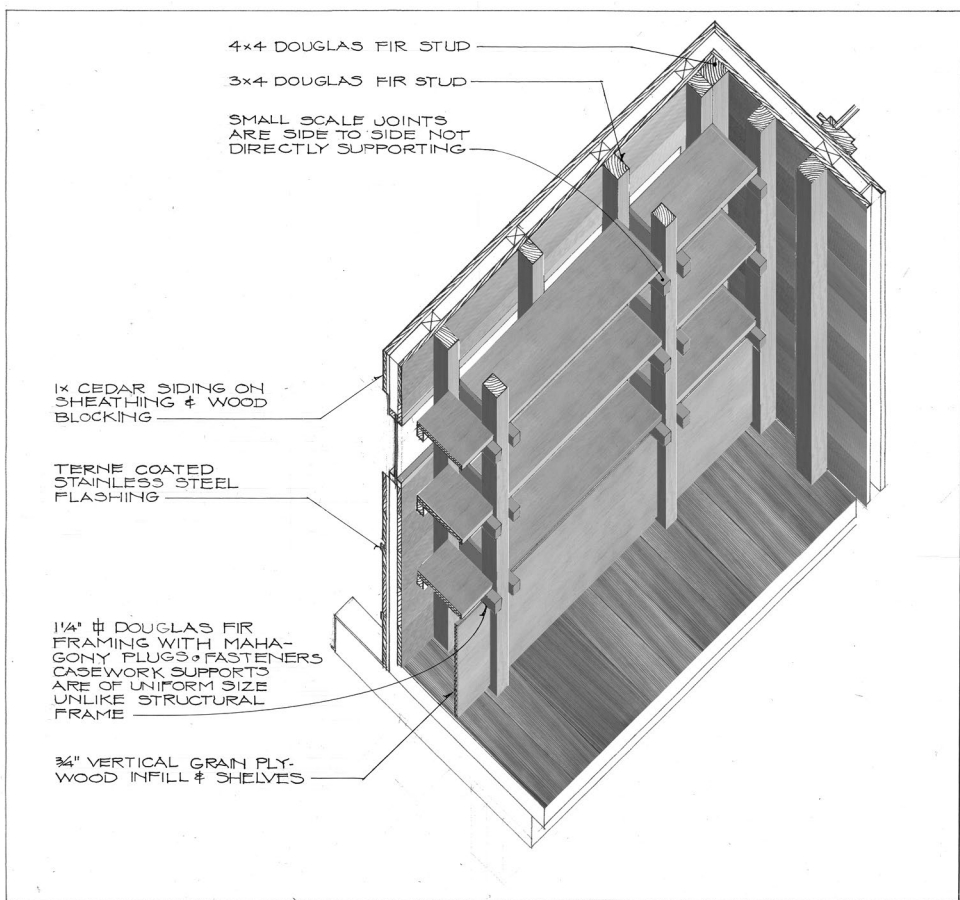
4×4 DOUGLAS FIR STUD

3×4 DOUGLAS FIR STUD

SMALL SCALE JOINTS ARE SIDE TO SIDE NOT DIRECTLY SUPPORTING

1× CEDAR SIDING ON SHEATHING & WOOD BLOCKING

TERNE COATED STAINLESS STEEL FLASHING

1¼" ¢ DOUGLAS FIR FRAMING WITH MAHAGONY PLUGS & FASTENERS CASEWORK SUPPORTS ARE OF UNIFORM SIZE UNLIKE STRUCTURAL FRAME

¾" VERTICAL GRAIN PLYWOOD INFILL & SHELVES